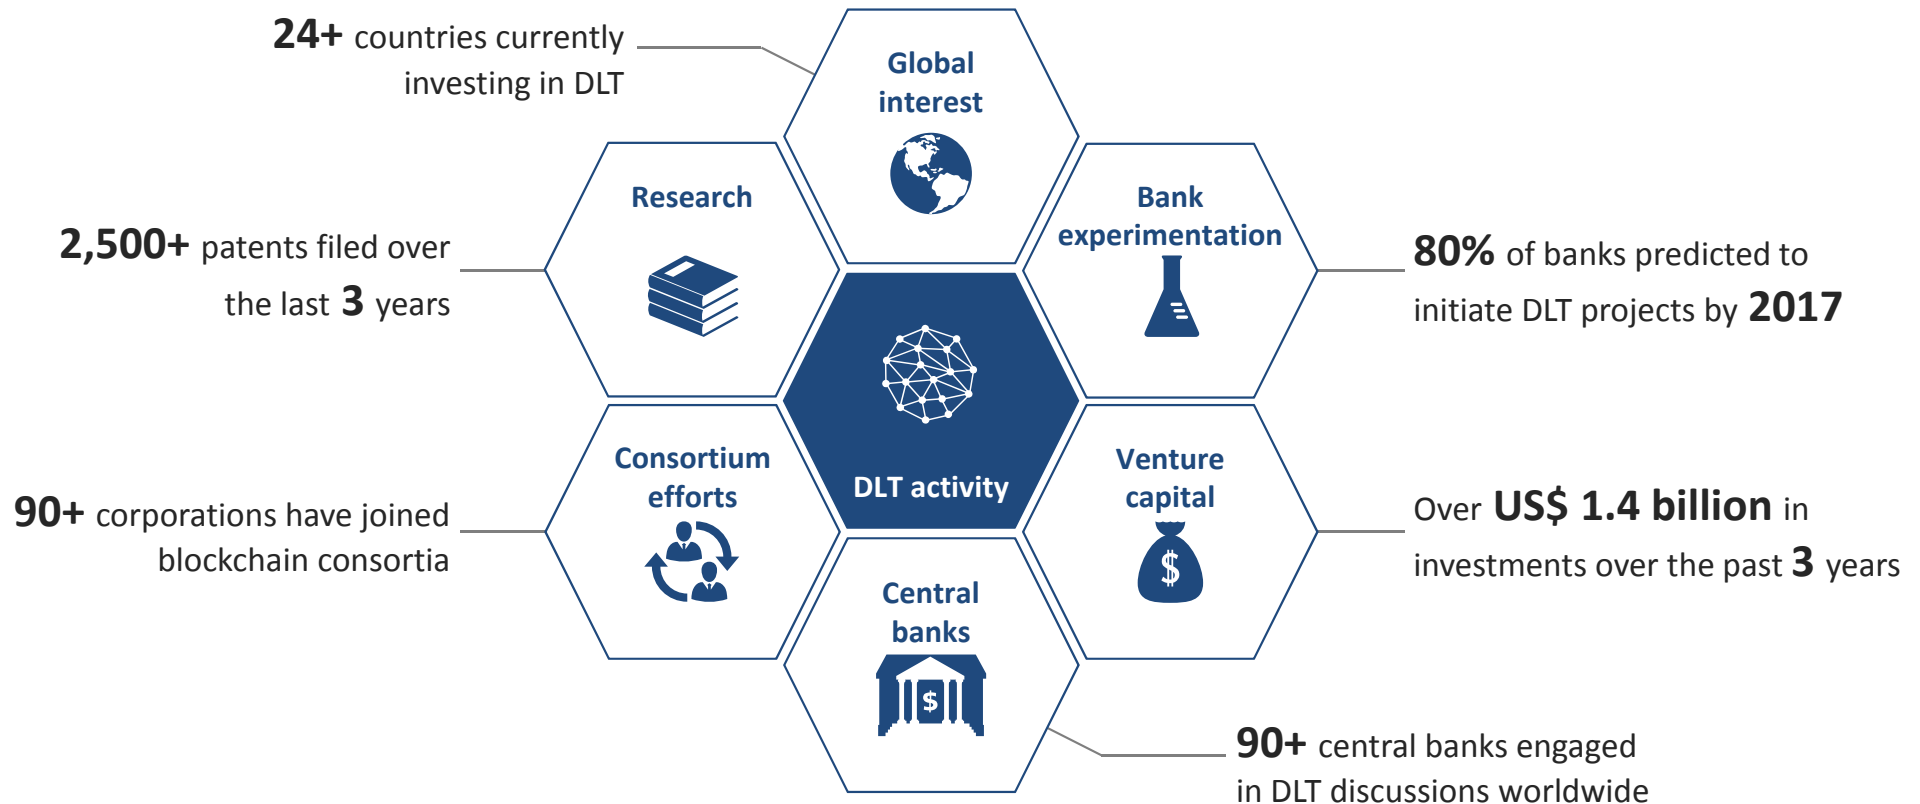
24+ countries currently investing in DLT

Global interest

Research

Bank experimentation

2,500+ patents filed over the last 3 years

80% of banks predicted to initiate DLT projects by 2017

DLT activity

Consortium efforts

Venture capital

90+ corporations have joined blockchain consortia

Over US$ 1.4 billion in investments over the past 3 years

Central banks

$

$

90+ central banks engaged in DLT discussions worldwide